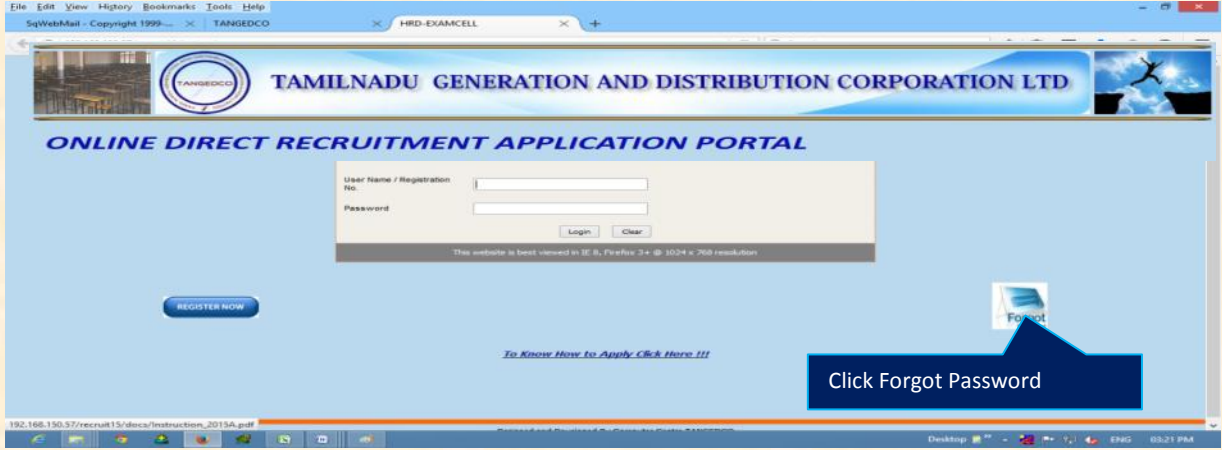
File Edit View History Bookmarks Tools Help

SqWebMail - Copyright 1999-... × TANGEDCO × HRD-EXAMCELL × +

TANGEDCO

TAMILNADU GENERATION AND DISTRIBUTION CORPORATION LTD

ONLINE DIRECT RECRUITMENT APPLICATION PORTAL

User Name / Registration No.

Password

Login Clear

This website is best viewed in IE 8, Firefox 3+ @ 1024 x 768 resolution

REGISTER NOW

Forgot

To Know How to Apply Click Here !!!

Click Forgot Password

192.168.150.57/recruit15/docs/Instruction_2015A.pdf

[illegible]

Desktop ENG 03:21 PM